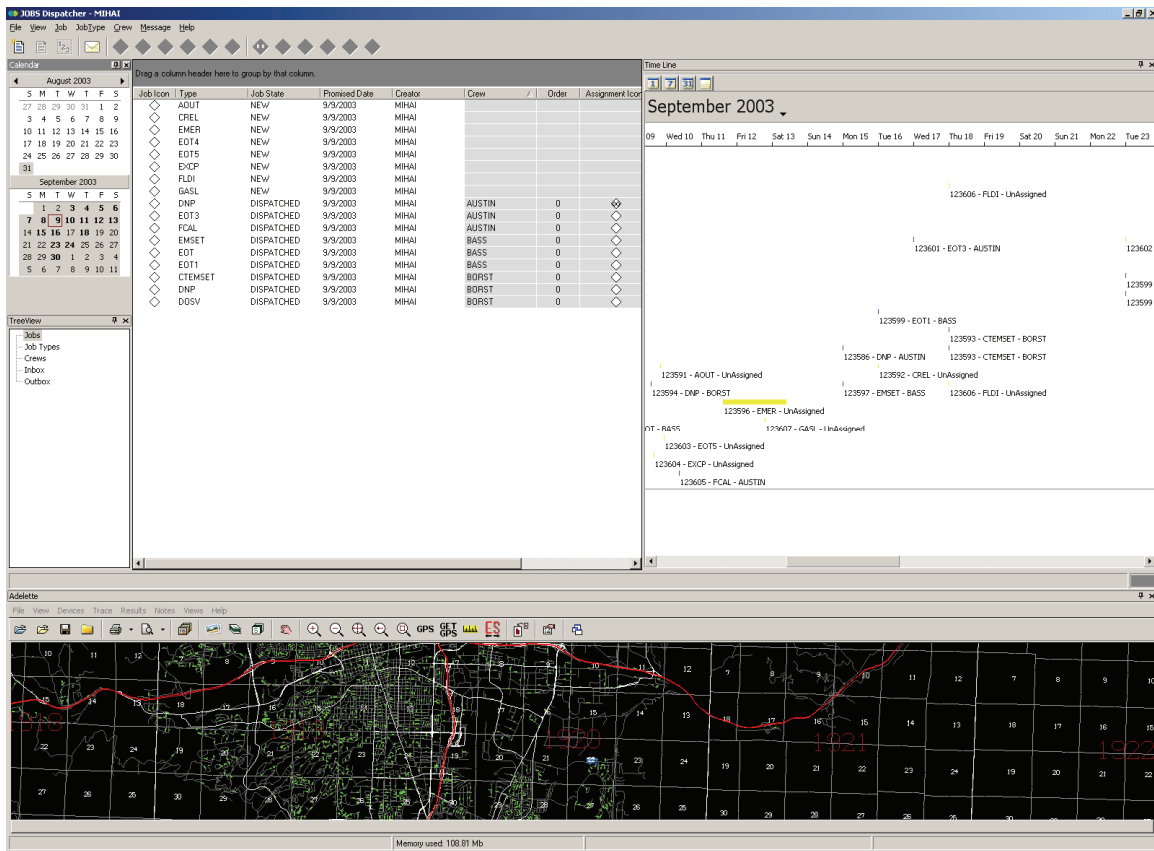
JOBS Dispatcher - MIHAI

File View Job JobType Crew Message Help

Calendar

August 2003

| S | M | T | W | T | F | S |
|---|---|---|---|---|---|---|
| 27 | 28 | 29 | 30 | 31 | 1 | 2 |
| 3 | 4 | 5 | 6 | 7 | 8 | 9 |
| 10 | 11 | 12 | 13 | 14 | 15 | 16 |
| 17 | 18 | 19 | 20 | 21 | 22 | 23 |
| 24 | 25 | 26 | 27 | 28 | 29 | 30 |
| 31 | | | | | | |

September 2003

| S | M | T | W | T | F | S |
|---|---|---|---|---|---|---|
| | 1 | 2 | 3 | 4 | 5 | 6 |
| 7 | 8 | 9 | 10 | 11 | 12 | 13 |
| 14 | 15 | 16 | 17 | 18 | 19 | 20 |
| 21 | 22 | 23 | 24 | 25 | 26 | 27 |
| 28 | 29 | 30 | 1 | 2 | 3 | 4 |
| 5 | 6 | 7 | 8 | 9 | 10 | 11 |

TreeView
Jobs
Job Types
Crews
Inbox
Outbox

Drag a column header here to group by that column.

| Job Icon | Type | Job State | Promised Date | Creator | Crew | Order | Assignment Icon |
|---|---|---|---|---|---|---|---|
| | AOUT | NEW | 9/9/2003 | MIHAI | | | |
| | CREL | NEW | 9/9/2003 | MIHAI | | | |
| | EMER | NEW | 9/9/2003 | MIHAI | | | |
| | EOT4 | NEW | 9/9/2003 | MIHAI | | | |
| | EOT5 | NEW | 9/9/2003 | MIHAI | | | |
| | EXCP | NEW | 9/9/2003 | MIHAI | | | |
| | FLDI | NEW | 9/9/2003 | MIHAI | | | |
| | GASL | NEW | 9/9/2003 | MIHAI | | | |
| | DNP | DISPATCHED | 9/9/2003 | MIHAI | AUSTIN | 0 | |
| | EOT3 | DISPATCHED | 9/9/2003 | MIHAI | AUSTIN | 0 | |
| | FCAL | DISPATCHED | 9/9/2003 | MIHAI | AUSTIN | 0 | |
| | EMSET | DISPATCHED | 9/9/2003 | MIHAI | BASS | 0 | |
| | EOT | DISPATCHED | 9/9/2003 | MIHAI | BASS | 0 | |
| | EOT1 | DISPATCHED | 9/9/2003 | MIHAI | BASS | 0 | |
| | CTEMSET | DISPATCHED | 9/9/2003 | MIHAI | BORST | 0 | |
| | DNP | DISPATCHED | 9/9/2003 | MIHAI | BORST | 0 | |
| | DOSV | DISPATCHED | 9/9/2003 | MIHAI | BORST | 0 | |

Time Line

September 2003

09 Wed 10 Thu 11 Fri 12 Sat 13 Sun 14 Mon 15 Tue 16 Wed 17 Thu 18 Fri 19 Sat 20 Sun 21 Mon 22 Tue 23

123606 - FLDI - UnAssigned
123601 - EOT3 - AUSTIN
123602
123599
123599
123599 - EOT1 - BASS
123593 - CTEMSET - BORST
123586 - DNP - AUSTIN
123593 - CTEMSET - BORST
123591 - AOUT - UnAssigned
123592 - CREL - UnAssigned
123594 - DNP - BORST
123597 - EMSET - BASS
123606 - FLDI - UnAssigned
123596 - EMER - UnAssigned
OT - BASS
123607 - GASL - UnAssigned
123603 - EOT5 - UnAssigned
123604 - EXCP - UnAssigned
123605 - FCAL - AUSTIN

Adelette

File View Devices Trace Results Notes Views Help

GPS GET GPS ES

10 11 8 9 10 12 7 8 10 11 12 7 8 9 10 15 14 13 18 17 16 15 18 13 18 17 15 15 14 13 18 17 16 15 1919 1920 1921 1922 23 24 19 20 21 22 23 24 19 20 21 22 23 24 19 20 21 22 27 26 25 30 29 28 27 26 25 29 28 27 26 25 30

Memory used: 108.81 Mb